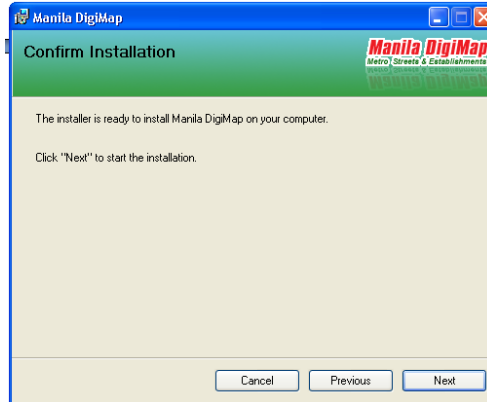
Manila DigiMap

Confirm Installation

Manila DigiMap
Metro Streets & Establishments

The installer is ready to install Manila DigiMap on your computer.

Click "Next" to start the installation.

Cancel
Previous
Next